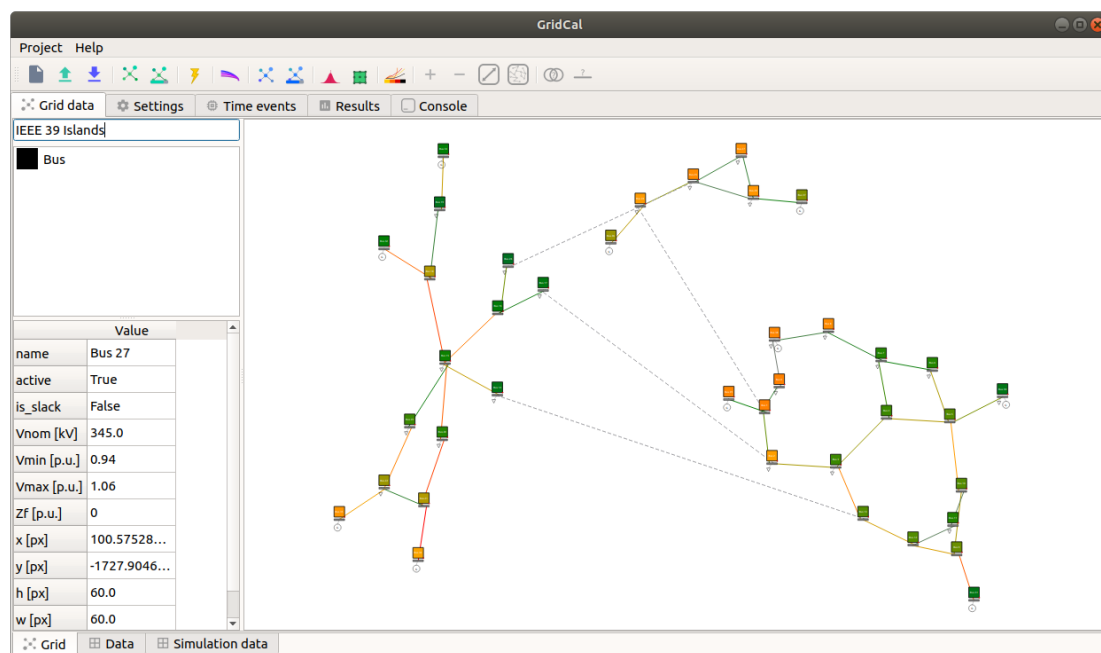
GridCal

Project Help

Grid data | Settings | Time events | Results | Console

IEEE 39 Islands

Bus

| | Value |
|---|---|
| name | Bus 27 |
| active | True |
| is_slack | False |
| Vnom [kV] | 345.0 |
| Vmin [p.u.] | 0.94 |
| Vmax [p.u.] | 1.06 |
| Zf [p.u.] | 0 |
| x [px] | 100.57528... |
| y [px] | -1727.9046... |
| h [px] | 60.0 |
| w [px] | 60.0 |

Grid | Data | Simulation data